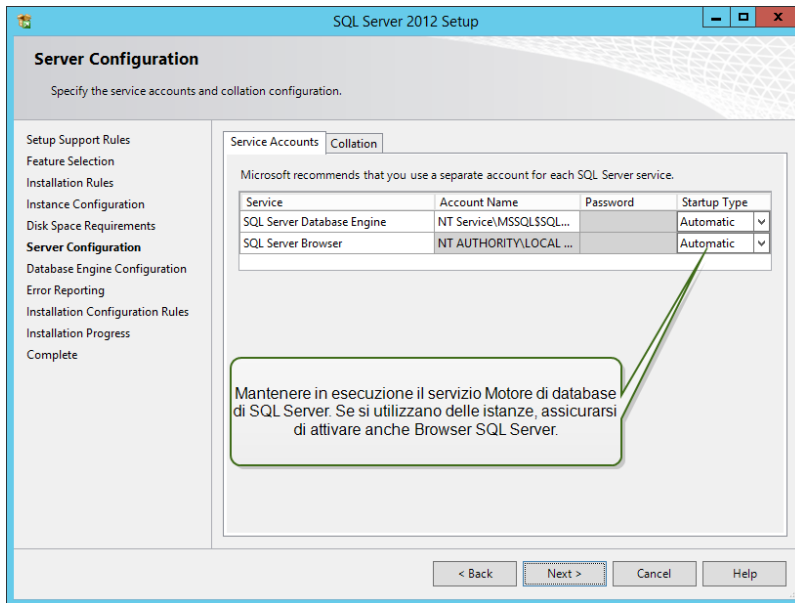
SQL Server 2012 Setup

Server Configuration

Specify the service accounts and collation configuration.

Setup Support Rules
Feature Selection
Installation Rules
Instance Configuration
Disk Space Requirements
Server Configuration
Database Engine Configuration
Error Reporting
Installation Configuration Rules
Installation Progress
Complete

Service Accounts | Collation

Microsoft recommends that you use a separate account for each SQL Server service.

| Service | Account Name | Password | Startup Type |
|---|---|---|---|
| SQL Server Database Engine | NT Service\MSSQL$SQL... | | Automatic |
| SQL Server Browser | NT AUTHORITY\LOCAL ... | | Automatic |

Mantenere in esecuzione il servizio Motore di database di SQL Server. Se si utilizzano delle istanze, assicurarsi di attivare anche Browser SQL Server.

< Back
Next >
Cancel
Help